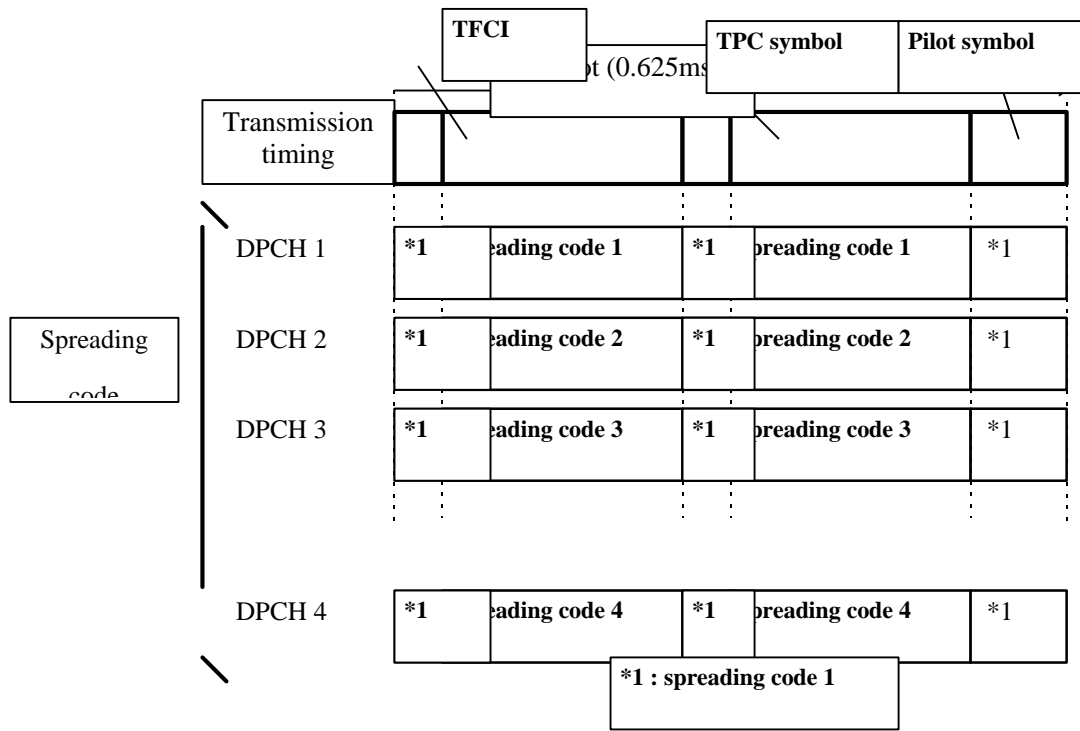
TFCI

ot (0.625ms

TPC symbol

Pilot symbol

Transmission timing

DPCH 1

*1

eading code 1

*1

preading code 1

*1

Spreading code

DPCH 2

*1

eading code 2

*1

preading code 2

*1

DPCH 3

*1

eading code 3

*1

preading code 3

*1

DPCH 4

*1

eading code 4

*1

preading code 4

*1

*1 : spreading code 1